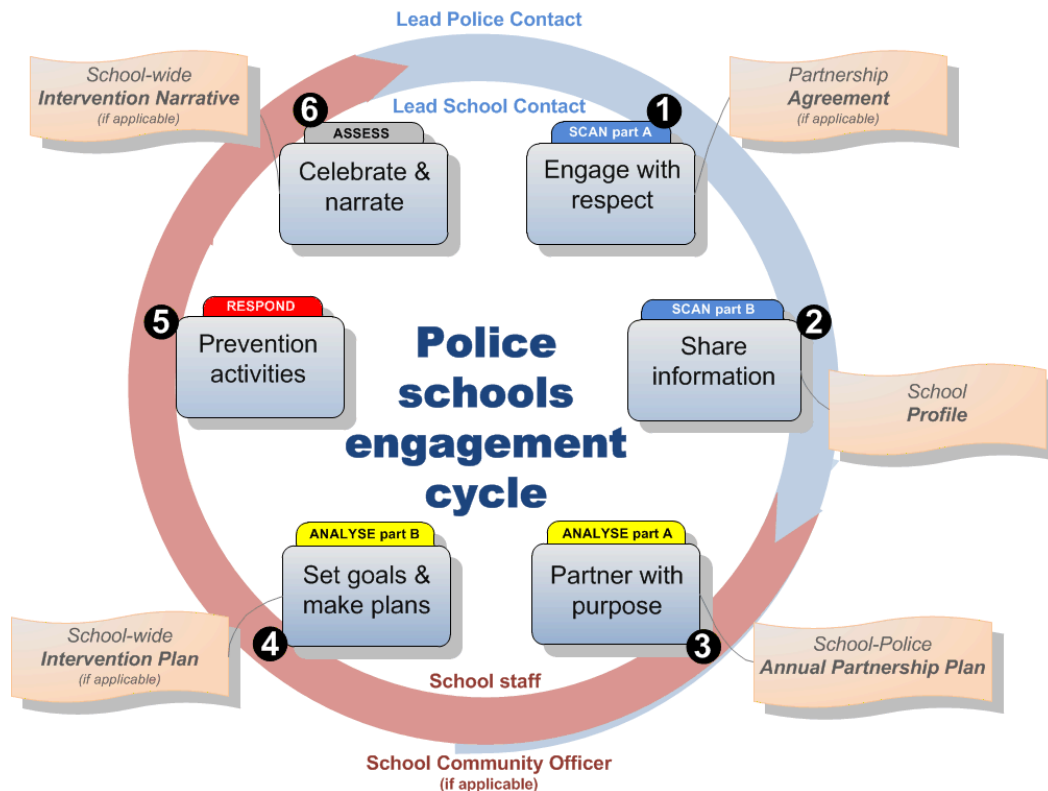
Lead Police Contact

School-wide
Intervention Narrative
(if applicable)

Partnership
Agreement
(if applicable)

Lead School Contact

6
ASSESS
Celebrate & narrate

1
SCAN part A
Engage with respect

5
RESPOND
Prevention activities

Police schools engagement cycle

SCAN part B
2
Share information

School
Profile

ANALYSE part B
Set goals & make plans
4

ANALYSE part A
Partner with purpose
3

School-wide
Intervention Plan
(if applicable)

School-Police
Annual Partnership Plan

School staff

School Community Officer
(if applicable)